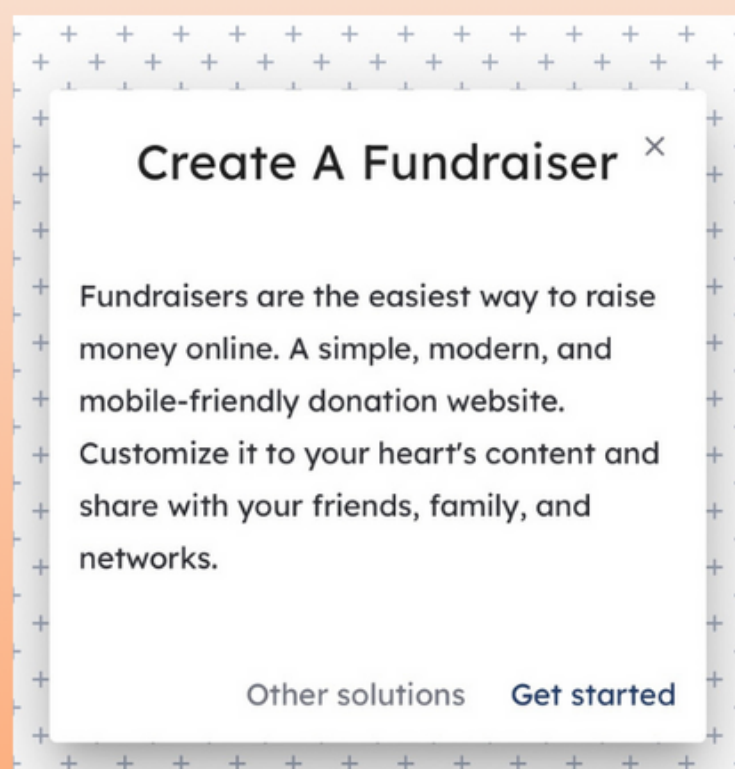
Create A Fundraiser ×

Fundraisers are the easiest way to raise money online. A simple, modern, and mobile-friendly donation website. Customize it to your heart's content and share with your friends, family, and networks.

Other solutions Get started